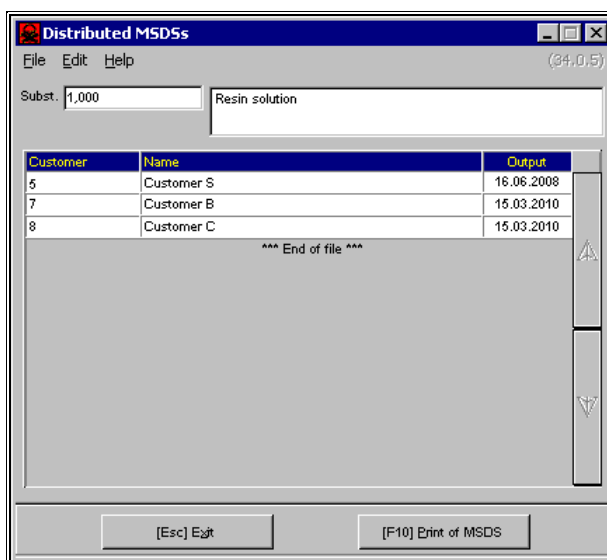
Distributed MSDSs

File Edit Help (34.0.5)

Subst. 1,000

Resin solution

| Customer | Name | Output |
|---|---|---|
| 5 | Customer S | 16.06.2008 |
| 7 | Customer B | 15.03.2010 |
| 8 | Customer C | 15.03.2010 |

*** End of file ***

[Esc] Exit

[F10] Print of MSDS